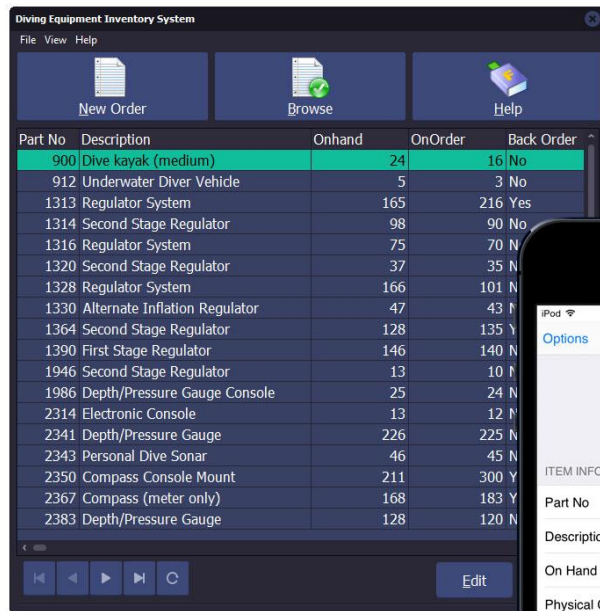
Diving Equipment Inventory System

File View Help

New Order

Browse

Help

| Part No | Description | Onhand | OnOrder | Back Order |
|---|---|---|---|---|
| 900 | Dive kayak (medium) | 24 | 16 | No |
| 912 | Underwater Diver Vehicle | 5 | 3 | No |
| 1313 | Regulator System | 165 | 216 | Yes |
| 1314 | Second Stage Regulator | 98 | 90 | No |
| 1316 | Regulator System | 75 | 70 | N |
| 1320 | Second Stage Regulator | 37 | 35 | N |
| 1328 | Regulator System | 166 | 101 | N |
| 1330 | Alternate Inflation Regulator | 47 | 43 | N |
| 1364 | Second Stage Regulator | 128 | 135 | Y |
| 1390 | First Stage Regulator | 146 | 140 | N |
| 1946 | Second Stage Regulator | 13 | 10 | N |
| 1986 | Depth/Pressure Gauge Console | 25 | 24 | N |
| 2314 | Electronic Console | 13 | 12 | N |
| 2341 | Depth/Pressure Gauge | 226 | 225 | N |
| 2343 | Personal Dive Sonar | 46 | 45 | N |
| 2350 | Compass Console Mount | 211 | 300 | Y |
| 2367 | Compass (meter only) | 168 | 183 | Y |
| 2383 | Depth/Pressure Gauge | 128 | 120 | N |

Edit

iPod

Options

ITEM INFO

Part No

Descriptio

On Hand

Physical